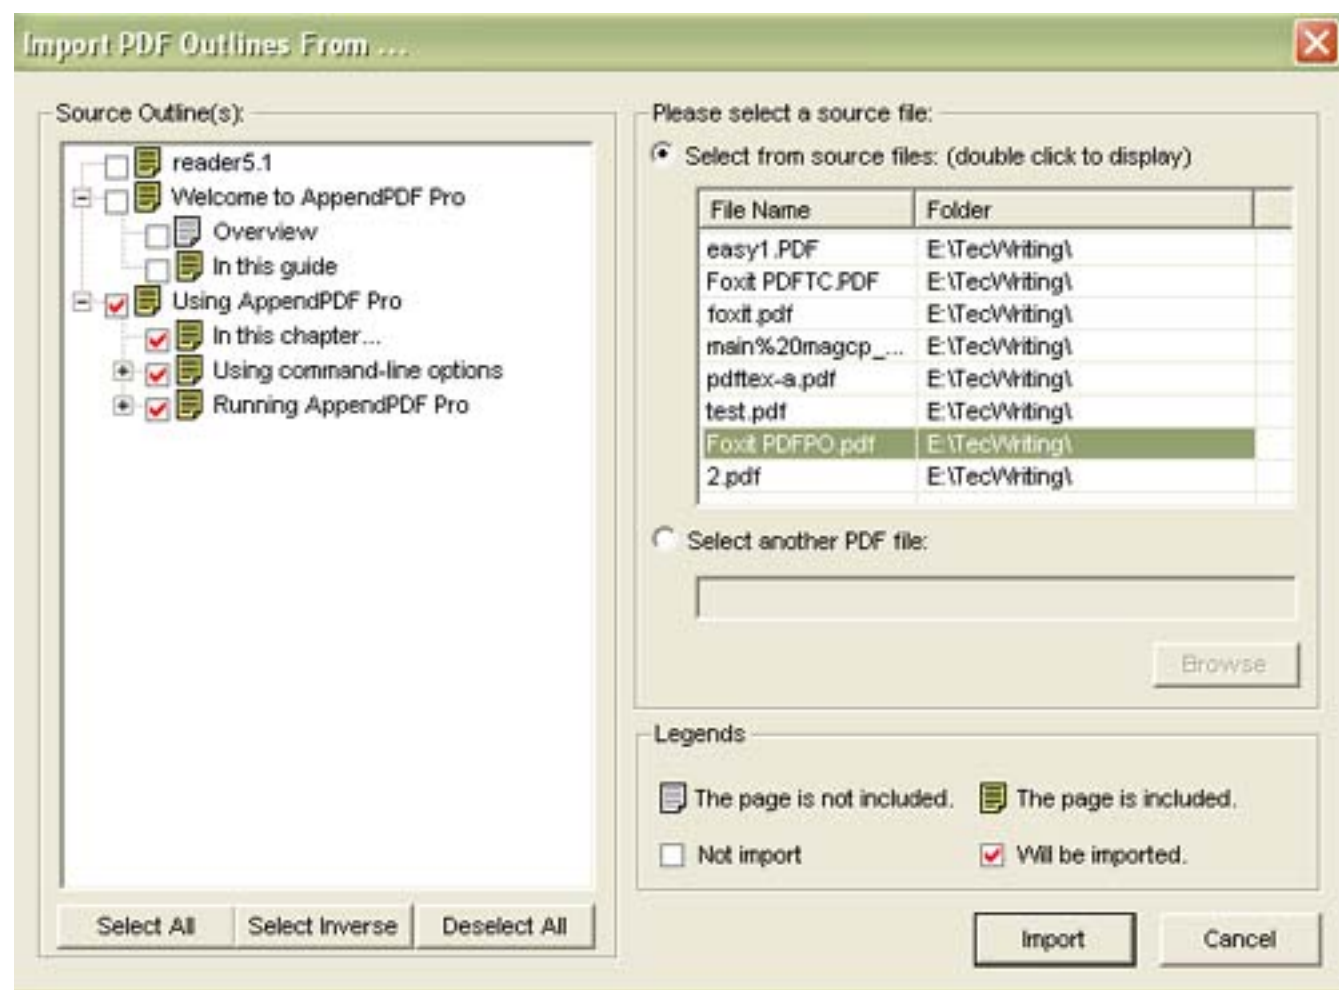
Import PDF Outlines From ...

Source Outline(s):

reader5.1
Welcome to AppendPDF Pro
Overview
In this guide
Using AppendPDF Pro
In this chapter...
Using command-line options
Running AppendPDF Pro

Select All | Select Inverse | Deselect All

Please select a source file:

Select from source files: (double click to display)

| File Name | Folder |
|---|---|
| easy1.PDF | E:\TecWriting\ |
| Foxit PDFTC.PDF | E:\TecWriting\ |
| foxit.pdf | E:\TecWriting\ |
| main%20magcp_... | E:\TecWriting\ |
| pdftex-a.pdf | E:\TecWriting\ |
| test.pdf | E:\TecWriting\ |
| Foxit PDFPO.pdf | E:\TecWriting\ |
| 2.pdf | E:\TecWriting\ |

Select another PDF file:

Browse

Legends

The page is not included.
The page is included.
Not import
Will be imported.

Import
Cancel